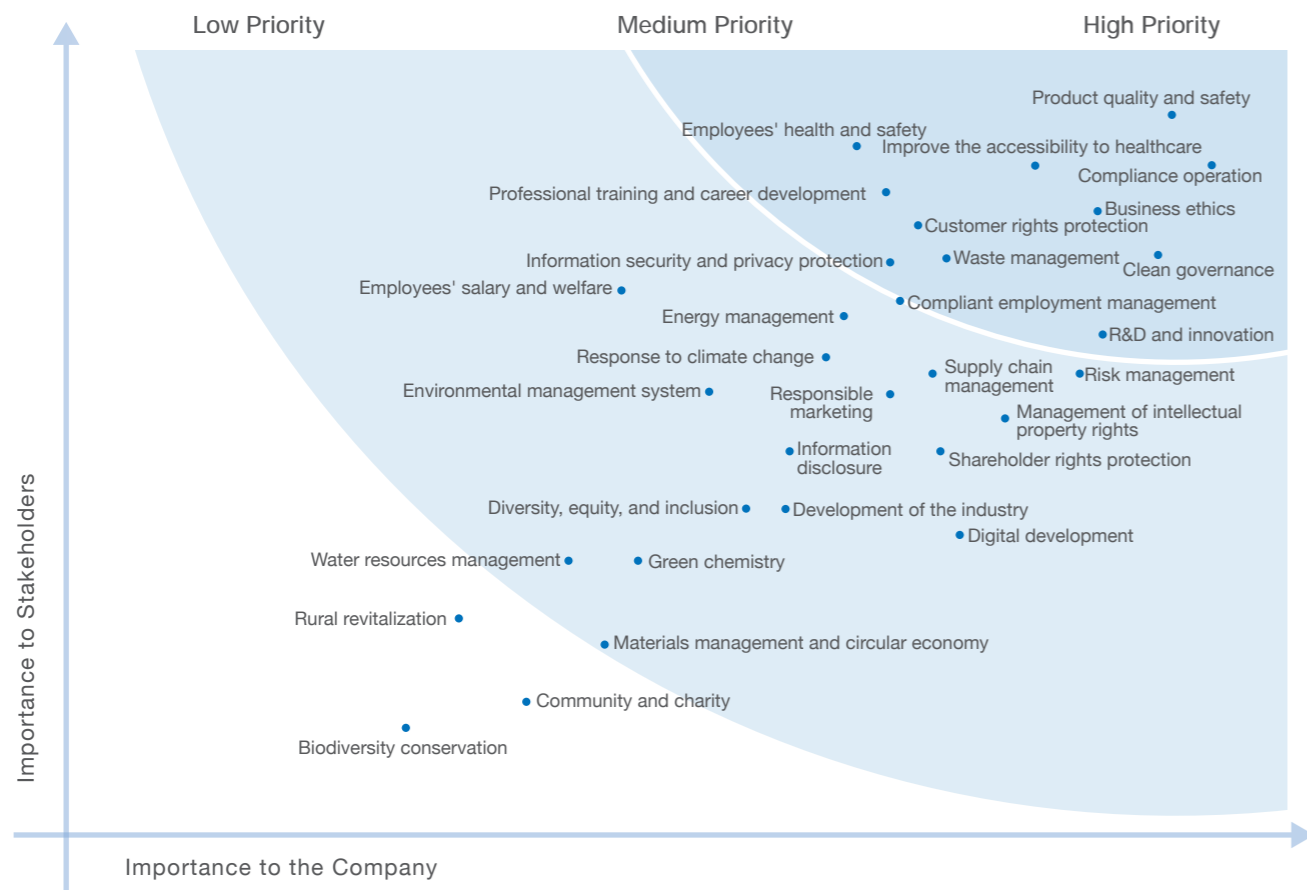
Low Priority
Medium Priority
High Priority

Product quality and safety
Employees' health and safety
Improve the accessibility to healthcare
Compliance operation
Professional training and career development
Business ethics
Customer rights protection
Information security and privacy protection
Waste management
Clean governance
Employees' salary and welfare
Compliant employment management
Energy management
R&D and innovation
Response to climate change
Supply chain management
Risk management
Environmental management system
Responsible marketing
Management of intellectual property rights
Information disclosure
Shareholder rights protection
Diversity, equity, and inclusion
Development of the industry
Digital development
Water resources management
Green chemistry
Rural revitalization
Materials management and circular economy
Community and charity
Biodiversity conservation

Importance to Stakeholders
Importance to the Company